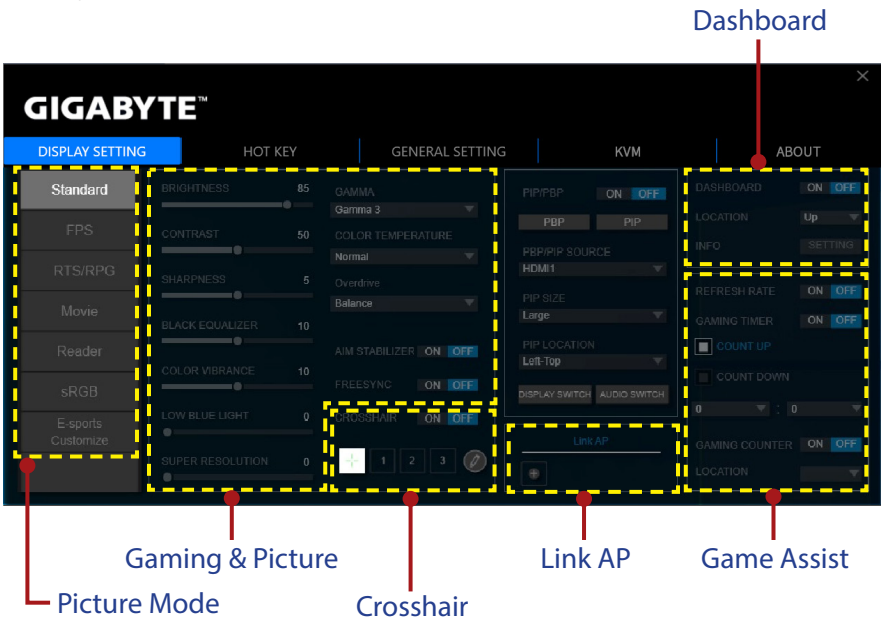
Dashboard

GIGABYTE™

DISPLAY SETTING | HOT KEY | GENERAL SETTING | KVM | ABOUT

Standard
FPS
RTS/RPG
Movie
Reader
sRGB
E-sports Customize

BRIGHTNESS 85
CONTRAST 50
SHARPNESS 5
BLACK EQUALIZER 10
COLOR VIBRANCE 10
LOW BLUE LIGHT 0
SUPER RESOLUTION 0

GAMMA
Gamma 3
COLOR TEMPERATURE
Normal
Overdrive
Balance
AIM STABILIZER ON OFF
FREESYNC ON OFF
CROSSHAIR ON OFF
1 2 3

PIP/PBP ON OFF
PBP PIP
PBP/PIP SOURCE
HDMI1
PIP SIZE
Large
PIP LOCATION
Left-Top
DISPLAY SWITCH AUDIO SWITCH

Link AP

DASHBOARD ON OFF
LOCATION Up
INFO SETTING

REFRESH RATE ON OFF
GAMING TIMER ON OFF
COUNT UP
COUNT DOWN
0 : 0
GAMING COUNTER ON OFF
LOCATION

Gaming & Picture
Picture Mode
Crosshair
Link AP
Game Assist